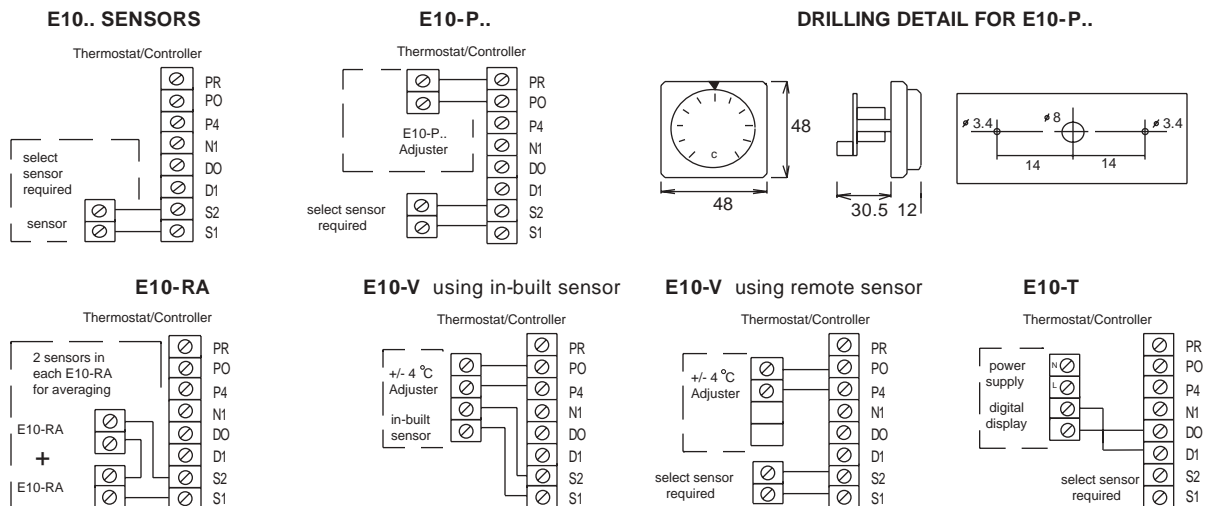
E10.. SENSORS

Thermostat/Controller

PR
PO
P4
N1
DO
D1
S2
S1

select sensor required

sensor

E10-P..

Thermostat/Controller

E10-P.. Adjuster

PR
PO
P4
N1
DO
D1
S2
S1

select sensor required

DRILLING DETAIL FOR E10-P..

c

48

48

30.5 12

ø 3.4

ø 8

ø 3.4

14

14

E10-RA

Thermostat/Controller

2 sensors in each E10-RA for averaging

E10-RA

+

E10-RA

PR
PO
P4
N1
DO
D1
S2
S1

E10-V using in-built sensor

Thermostat/Controller

+/- 4 °C Adjuster

in-built sensor

PR
PO
P4
N1
DO
D1
S2
S1

E10-V using remote sensor

Thermostat/Controller

+/- 4 °C Adjuster

select sensor required

PR
PO
P4
N1
DO
D1
S2
S1

E10-T

Thermostat/Controller

power supply

N

L

digital display

select sensor required

PR
PO
P4
N1
DO
D1
S2
S1